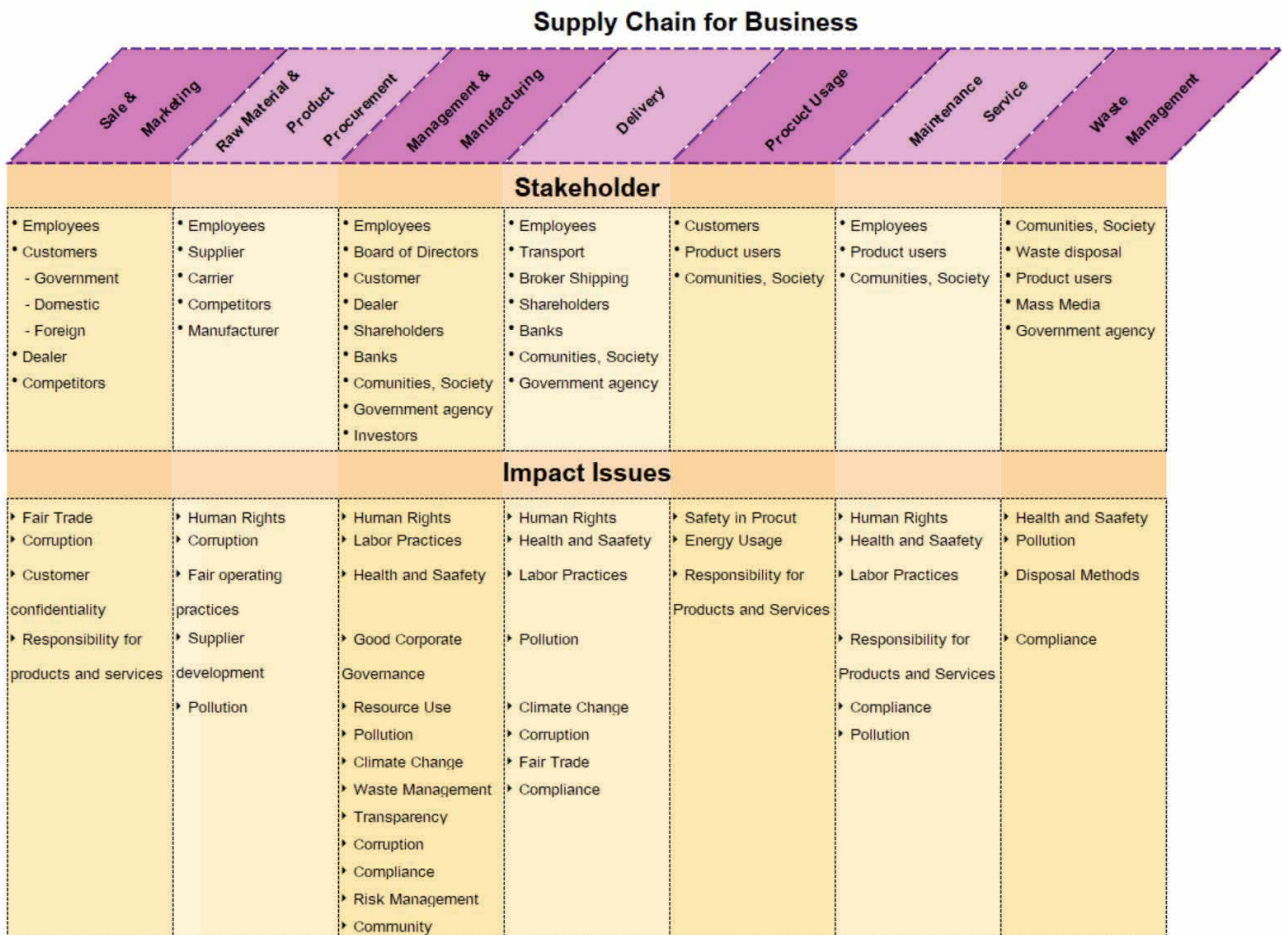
Supply Chain for Business

| Sale & Marketing | Raw Material & Product Procurement | Management & Manufacturing | Delivery | Procuct Usage | Maintenance Service | Waste Management |
|---|---|---|---|---|---|---|
| **Stakeholder** | | | | | | |
| • Employees<br>• Customers<br>- Government<br>- Domestic<br>- Foreign<br>• Dealer<br>• Competitors | • Employees<br>• Supplier<br>• Carrier<br>• Competitors<br>• Manufacturer | • Employees<br>• Board of Directors<br>• Customer<br>• Dealer<br>• Shareholders<br>• Banks<br>• Comunities, Society<br>• Government agency<br>• Investors | • Employees<br>• Transport<br>• Broker Shipping<br>• Shareholders<br>• Banks<br>• Comunities, Society<br>• Government agency | • Customers<br>• Product users<br>• Comunities, Society | • Employees<br>• Product users<br>• Comunities, Society | • Comunities, Society<br>• Waste disposal<br>• Product users<br>• Mass Media<br>• Government agency |
| **Impact Issues** | | | | | | |
| • Fair Trade<br>• Corruption<br>• Customer confidentiality<br>• Responsibility for products and services | • Human Rights<br>• Corruption<br>• Fair operating practices<br>• Supplier development<br>• Pollution | • Human Rights<br>• Labor Practices<br>• Health and Saafety<br>• Good Corporate Governance<br>• Resource Use<br>• Pollution<br>• Climate Change<br>• Waste Management<br>• Transparency<br>• Corruption<br>• Compliance<br>• Risk Management<br>• Community | • Human Rights<br>• Health and Saafety<br>• Labor Practices<br>• Pollution<br>• Climate Change<br>• Corruption<br>• Fair Trade<br>• Compliance | • Safety in Procut<br>• Energy Usage<br>• Responsibility for Products and Services | • Human Rights<br>• Health and Saafety<br>• Labor Practices<br>• Responsibility for Products and Services<br>• Compliance<br>• Pollution | • Health and Saafety<br>• Pollution<br>• Disposal Methods<br>• Compliance |